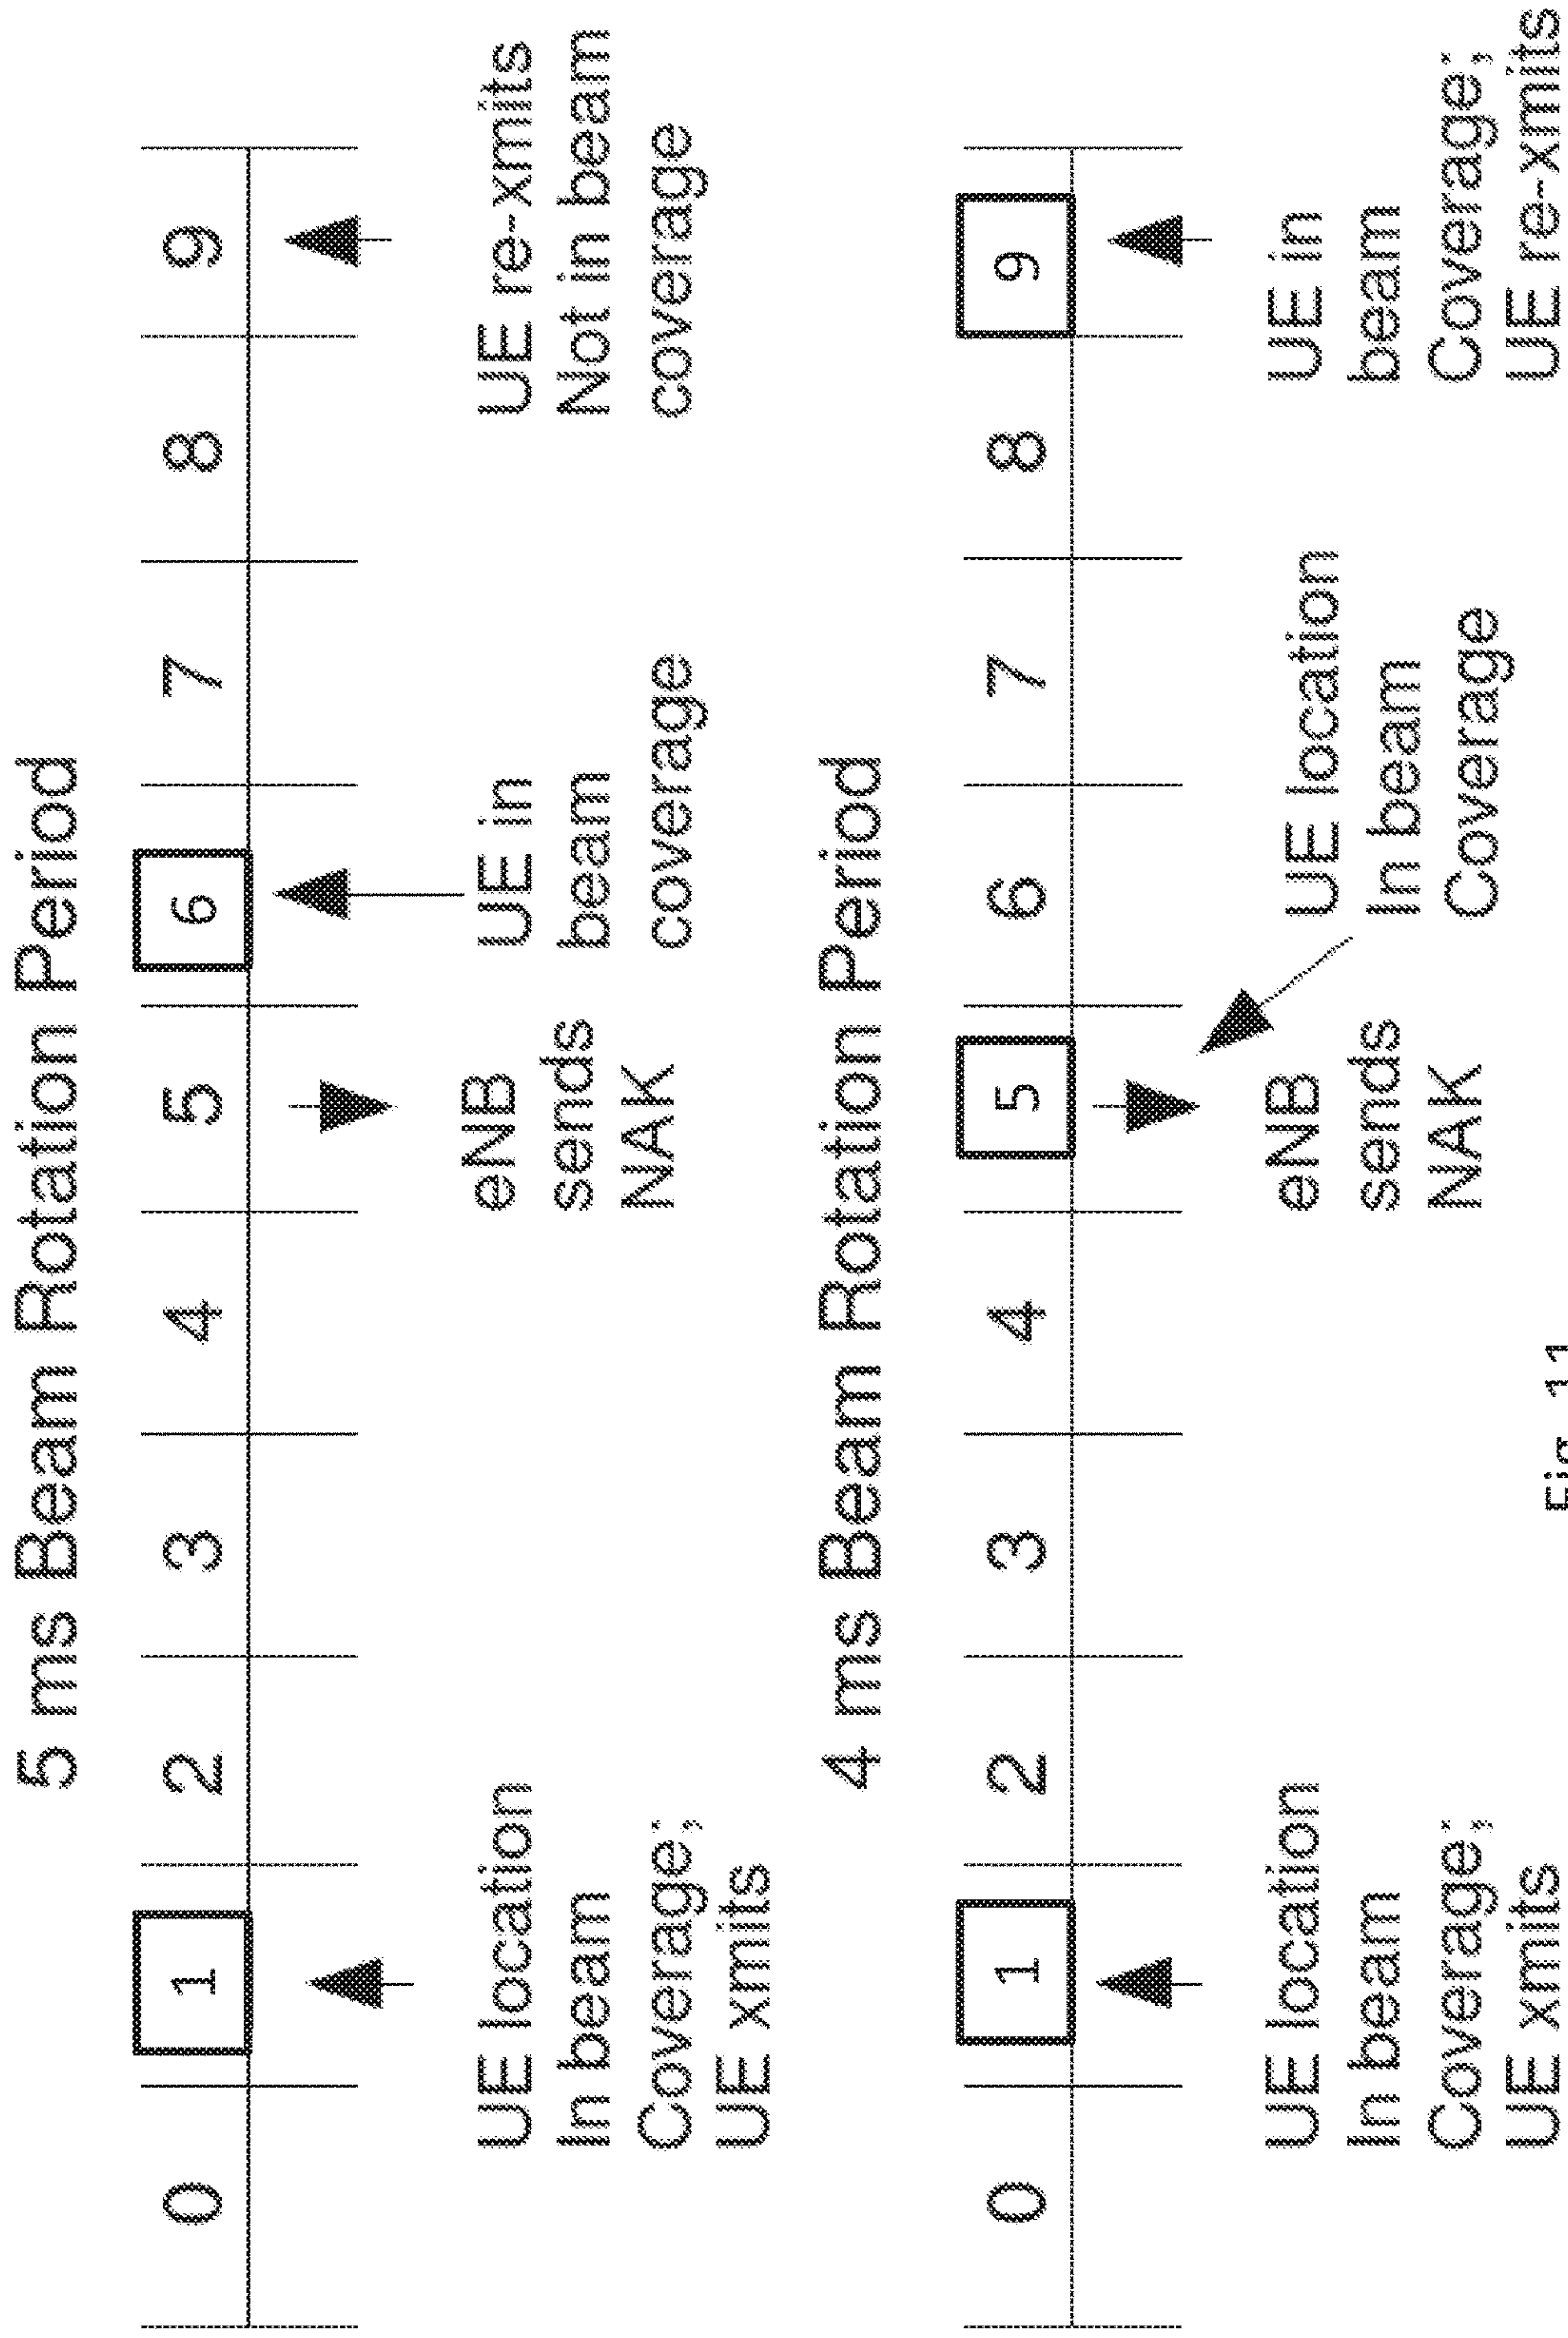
5 ms Beam Rotation Period

0 1 2 3 4 5 6 7 8 9

UE location In beam Coverage; UE xmits

eNB sends NAK

UE in beam coverage

UE re-xmits Not in beam coverage

4 ms Beam Rotation Period

0 1 2 3 4 5 6 7 8 9

UE location In beam Coverage; UE xmits

eNB sends NAK

UE location In beam Coverage

UE in beam Coverage; UE re-xmits

Fig. 11